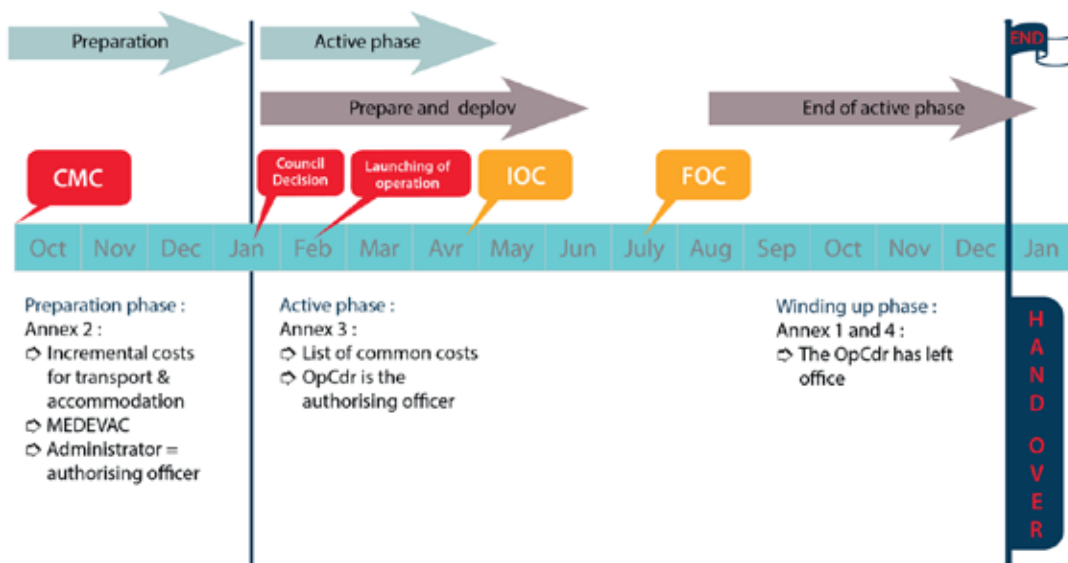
Preparation

Active phase

END

Prepare and deplov

End of active phase

CMC

Council Decision

Launching of operation

IOC

FOC

Oct Nov Dec Jan Feb Mar Avr May Jun July Aug Sep Oct Nov Dec Jan

Preparation phase :
Annex 2 :
➪ Incremental costs for transport & accommodation
➪ MEDEVAC
➪ Administrator = authorising officer

Active phase :
Annex 3 :
➪ List of common costs
➪ OpCdr is the authorising officer

Winding up phase :
Annex 1 and 4 :
➪ The OpCdr has left office

HAND OVER